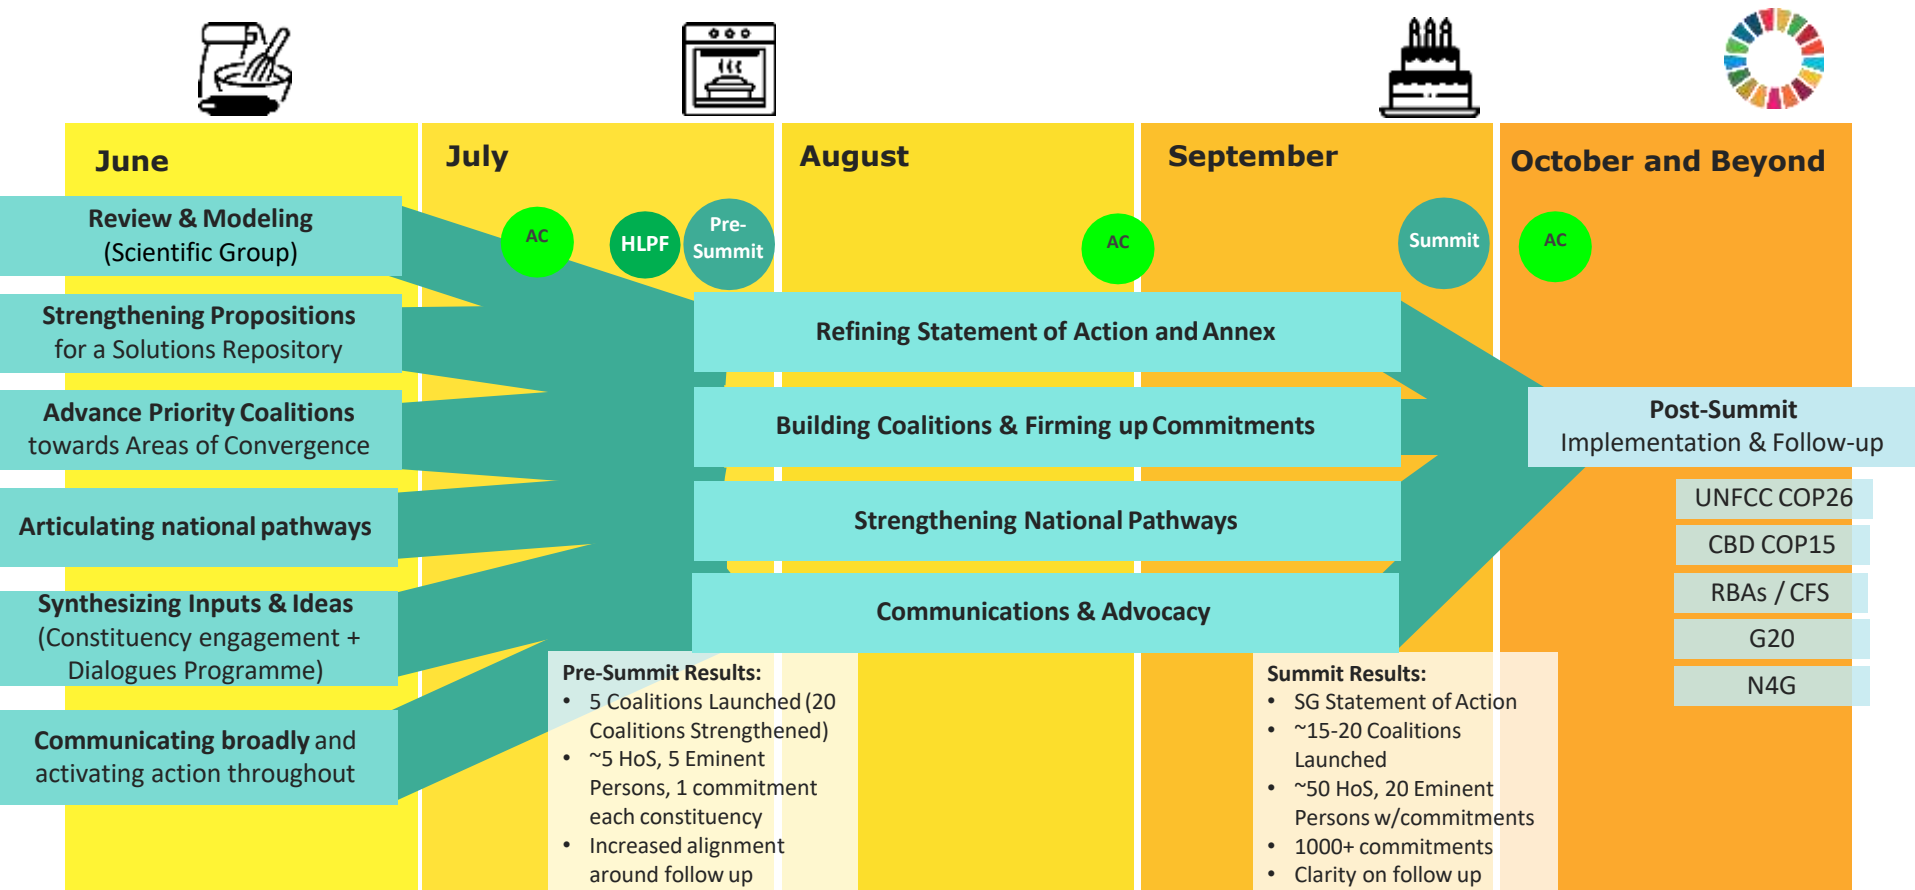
June

July

August

September

October and Beyond

Review & Modeling (Scientific Group)

AC

HLPF

Pre-Summit

AC

Summit

AC

Strengthening Propositions for a Solutions Repository

Advance Priority Coalitions towards Areas of Convergence

Articulating national pathways

Synthesizing Inputs & Ideas (Constituency engagement + Dialogues Programme)

Communicating broadly and activating action throughout

Refining Statement of Action and Annex

Building Coalitions & Firming up Commitments

Strengthening National Pathways

Communications & Advocacy

Post-Summit Implementation & Follow-up

UNFCC COP26

CBD COP15

RBAs / CFS

G20

N4G

Pre-Summit Results:
• 5 Coalitions Launched (20 Coalitions Strengthened)
• ~5 HoS, 5 Eminent Persons, 1 commitment each constituency
• Increased alignment around follow up

Summit Results:
• SG Statement of Action
• ~15-20 Coalitions Launched
• ~50 HoS, 20 Eminent Persons w/commitments
• 1000+ commitments
• Clarity on follow up